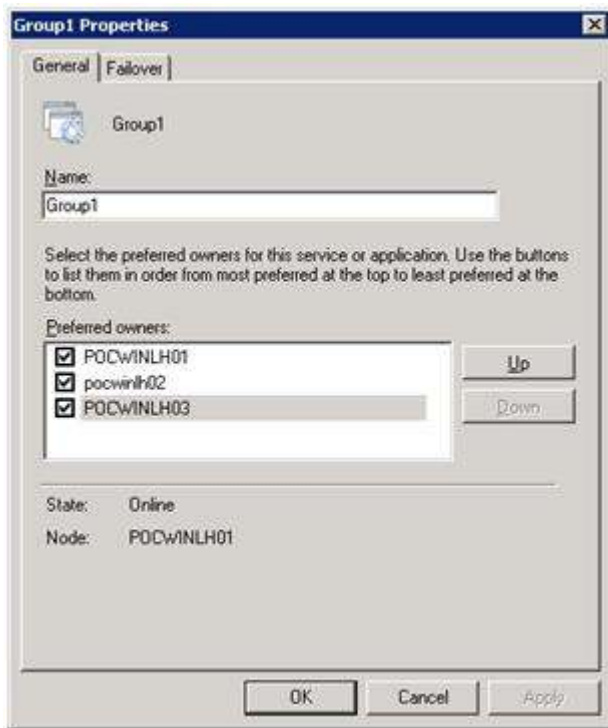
Group1 Properties

General | Failover

Group1

Name:

Group1

Select the preferred owners for this service or application. Use the buttons to list them in order from most preferred at the top to least preferred at the bottom.

Preferred owners:

POCWINLH01
pocwinlh02
POCWINLH03

Up

Down

State: Online

Node: POCWINLH01

OK

Cancel

Apply